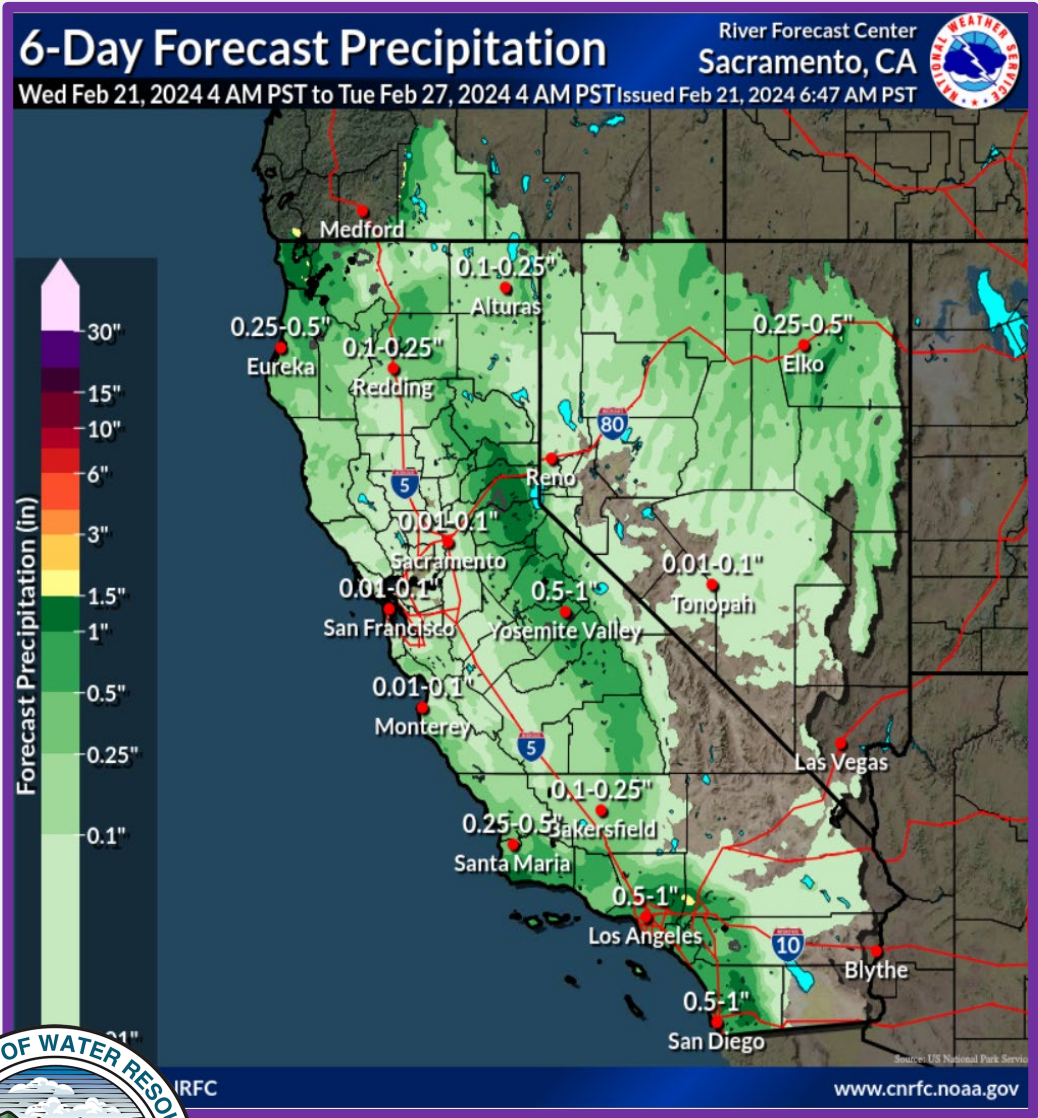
6-Day Forecast Precipitation
Wed Feb 21, 2024 4 AM PST to Tue Feb 27, 2024 4 AM PST
River Forecast Center
Sacramento, CA
Issued Feb 21, 2024 6:47 AM PST
NATIONAL WEATHER SERVICE

30"
15"
10"
6"
3"
1.5"
1"
0.5"
0.25"
0.1"
.01"
Forecast Precipitation (in)

Medford
0.1-0.25"
Alturas
0.25-0.5"
Eureka
0.1-0.25"
Redding
0.25-0.5"
Elko
80
Reno
5
0.01-0.1"
Sacramento
0.01-0.1"
San Francisco
0.5-1"
Yosemite Valley
0.01-0.1"
Tonopah
0.01-0.1"
Monterey
5
Las Vegas
0.1-0.25"
Bakersfield
0.25-0.5"
Santa Maria
0.5-1"
Los Angeles
10
Blythe
0.5-1"
San Diego
Source: US National Park Service

OF WATER RESO
IRFC
www.cnrfc.noaa.gov